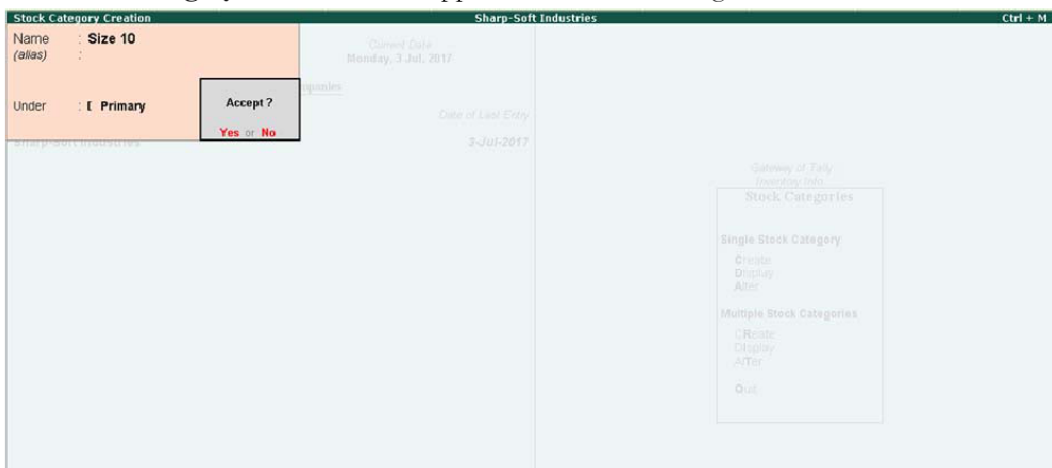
Stock Category Creation | Sharp-Soft Industries | Ctrl + M

Name : Size 10
(alias) :

Under : Primary

Accept ?

Yes or No

Current Date
Monday, 3 Jul, 2017

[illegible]panies

Date of Last Entry

Sharp-Soft Industries 3-Jul-2017

Gateway of Tally
Inventory Info.
Stock Categories

Single Stock Category

Create
Display
Alter

Multiple Stock Categories

CReate
DIsplay
AlTer

Quit